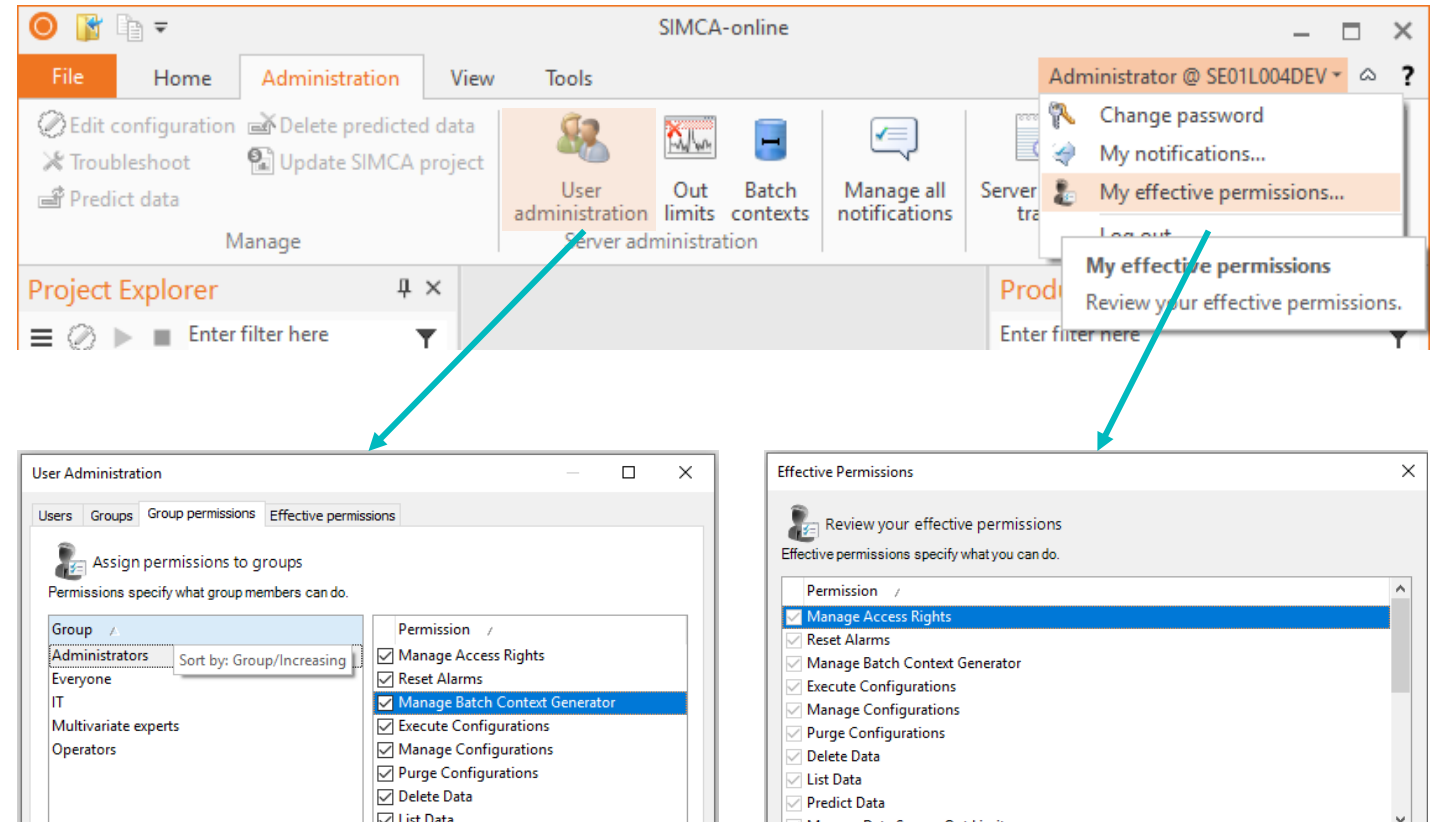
SIMCA-online

File Home Administration View Tools

Administrator @ SE01L004DEV

Edit configuration
Troubleshoot
Predict data
Delete predicted data
Update SIMCA project
Manage

User administration
Out limits
Batch contexts
Server administration

Manage all notifications

Server tra

Change password
My notifications...
My effective permissions...
Log out

My effective permissions
Review your effective permissions.

Project Explorer
Enter filter here

Prod
Enter filter here

User Administration

Users Groups Group permissions Effective permissions

Assign permissions to groups
Permissions specify what group members can do.

| Group |
|---|
| Administrators |
| Everyone |
| IT |
| Multivariate experts |
| Operators |

Sort by: Group/Increasing

| Permission |
|---|
| Manage Access Rights |
| Reset Alarms |
| Manage Batch Context Generator |
| Execute Configurations |
| Manage Configurations |
| Purge Configurations |
| Delete Data |
| List Data |

Effective Permissions

Review your effective permissions
Effective permissions specify what you can do.

| Permission |
|---|
| Manage Access Rights |
| Reset Alarms |
| Manage Batch Context Generator |
| Execute Configurations |
| Manage Configurations |
| Purge Configurations |
| Delete Data |
| List Data |
| Predict Data |